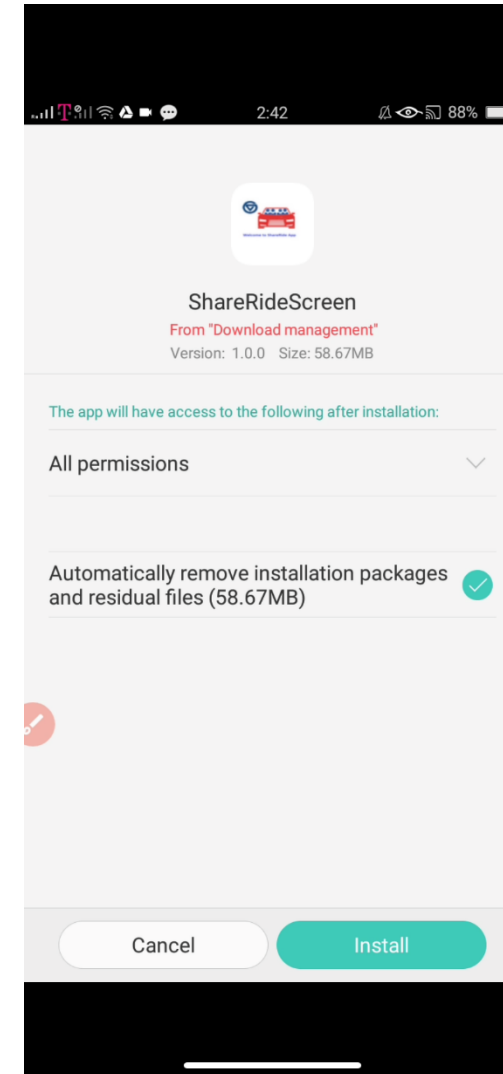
2:42 88%

Welcome to ShareRide App

ShareRideScreen
From "Download management"
Version: 1.0.0 Size: 58.67MB

The app will have access to the following after installation:

All permissions

Automatically remove installation packages and residual files (58.67MB)

Cancel
Install